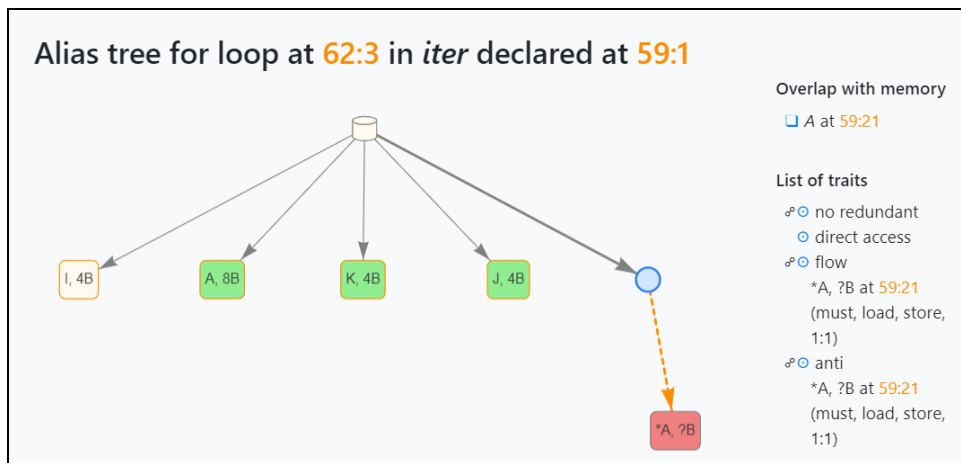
Alias tree for loop at 62:3 in *iter* declared at 59:1

I, 4B

A, 8B

K, 4B

J, 4B

*A, ?B

Overlap with memory

❑ *A* at 59:21

List of traits

⊙ no redundant

⊙ direct access

⊙ flow

*A, ?B at 59:21 (must, load, store, 1:1)

⊙ anti

*A, ?B at 59:21 (must, load, store, 1:1)